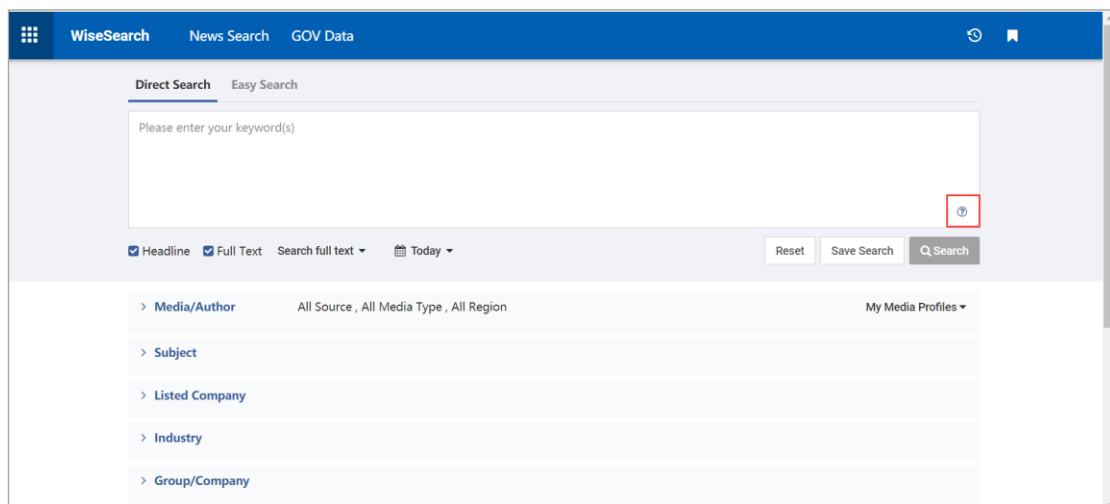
WiseSearch News Search GOV Data

Direct Search Easy Search

Please enter your keyword(s)

Headline Full Text Search full text Today Reset Save Search Search

Media/Author All Source , All Media Type , All Region My Media Profiles

Subject

Listed Company

Industry

Group/Company